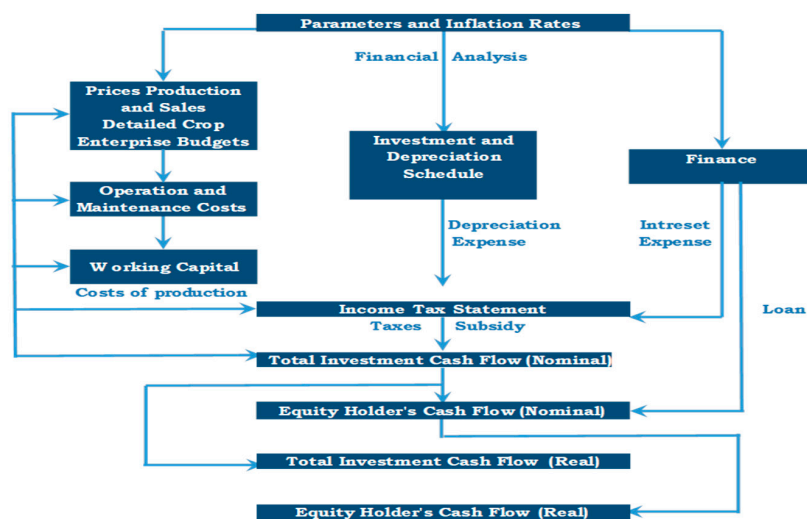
Parameters and Inflation Rates

Financial Analysis

Prices Production and Sales Detailed Crop Enterprise Budgets

Investment and Depreciation Schedule

Finance

Operation and Maintenance Costs

Depreciation Expense

Intreset Expense

W orking Capital

Costs of production

Loan

Income Tax Statement

Taxes Subsidy

Total Investment Cash Flow (Nominal)

Equity Holder's Cash Flow (Nominal)

Total Investment Cash Flow (Real)

Equity Holder's Cash Flow (Real)